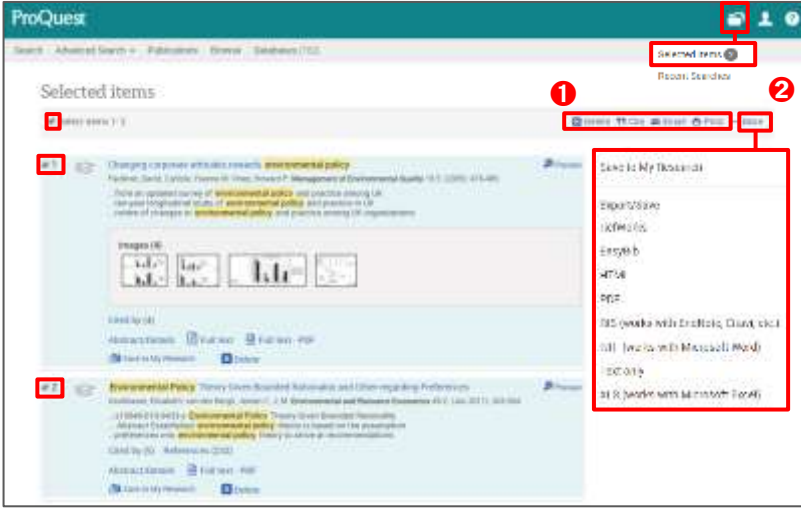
ProQuest

Search Advanced Search Publications Browse Databases (152)

Selected items 2

Recent Searches

Selected items

1

2

Select items 1-2

Delete Cite Email Print More

1

Changing corporate attitudes towards environmental policy

Preview

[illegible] Management of Environmental Quality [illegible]

...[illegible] environmental policy and practice among UK...
...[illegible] environmental policy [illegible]...
...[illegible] environmental policy and practice among UK organisations

Images (4)

Cited by (4)

Abstract/Details Full text Full text - PDF

Save to My Research Delete

2

Environmental Policy Theory Given Bounded Rationality and Other-regarding Preferences

Preview

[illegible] Environmental and Resource Economics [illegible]

...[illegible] Environmental Policy Theory Given Bounded Rationality...
...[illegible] environmental policy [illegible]...
...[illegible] environmental policy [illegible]

Cited by (5) References (100)

Abstract/Details Full text - PDF

Save to My Research Delete

Save to My Research

Export/Save

RefWorks

EasyBib

HTML

PDF

RIS (works with EndNote, Citavi, etc.)

RTF (works with Microsoft Word)

Text only

XLS (works with Microsoft Excel)